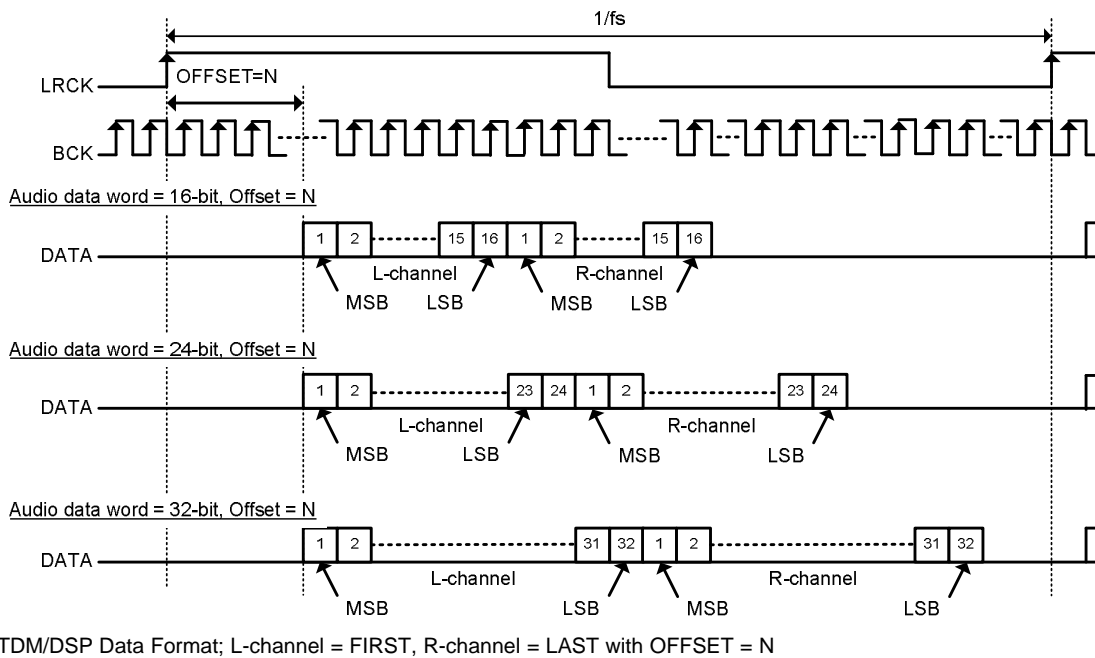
1/fs

LRCK

OFFSET=N

BCK

Audio data word = 16-bit, Offset = N

DATA

1 2 15 16 1 2 15 16

L-channel

R-channel

MSB LSB MSB LSB

Audio data word = 24-bit, Offset = N

DATA

1 2 23 24 1 2 23 24

L-channel

R-channel

MSB LSB MSB LSB

Audio data word = 32-bit, Offset = N

DATA

1 2 31 32 1 2 31 32

L-channel

R-channel

MSB LSB MSB LSB

TDM/DSP Data Format; L-channel = FIRST, R-channel = LAST with OFFSET = N